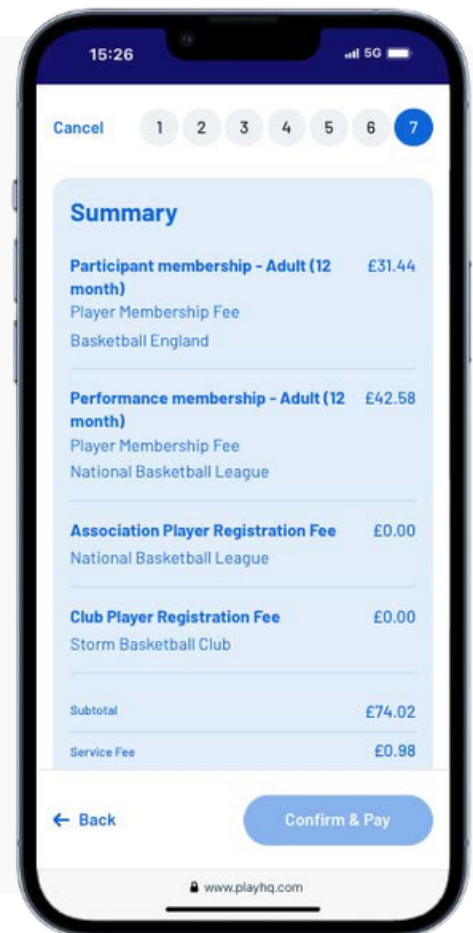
15:26

5G

Cancel 1 2 3 4 5 6 7

Summary

Participant membership - Adult (12 month) £31.44
Player Membership Fee
Basketball England

Performance membership - Adult (12 month) £42.58
Player Membership Fee
National Basketball League

Association Player Registration Fee £0.00
National Basketball League

Club Player Registration Fee £0.00
Storm Basketball Club

Subtotal £74.02

Service Fee £0.98

← Back

Confirm & Pay

www.playhq.com